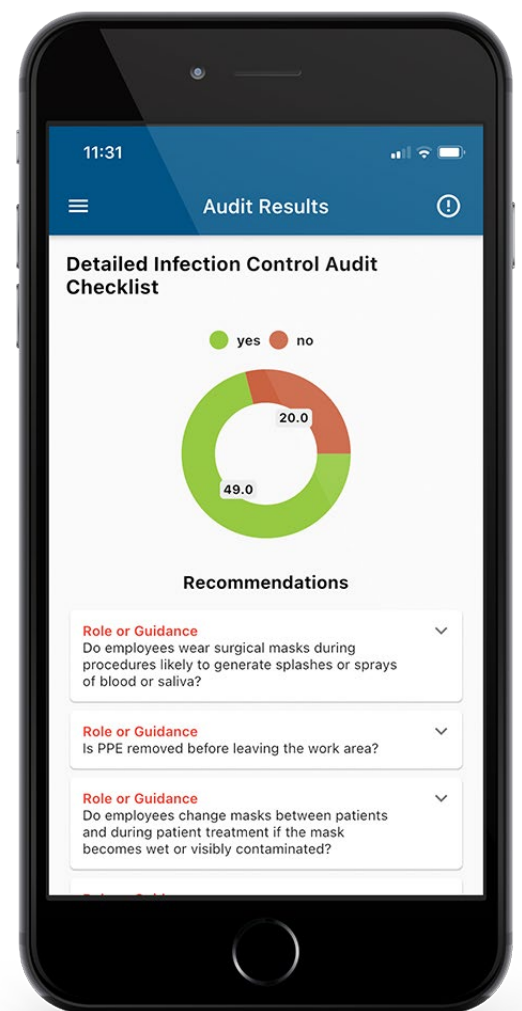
11:31

Audit Results

Detailed Infection Control Audit Checklist

yes no

20.0

49.0

Recommendations

Role or Guidance
Do employees wear surgical masks during procedures likely to generate splashes or sprays of blood or saliva?

Role or Guidance
Is PPE removed before leaving the work area?

Role or Guidance
Do employees change masks between patients and during patient treatment if the mask becomes wet or visibly contaminated?

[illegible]